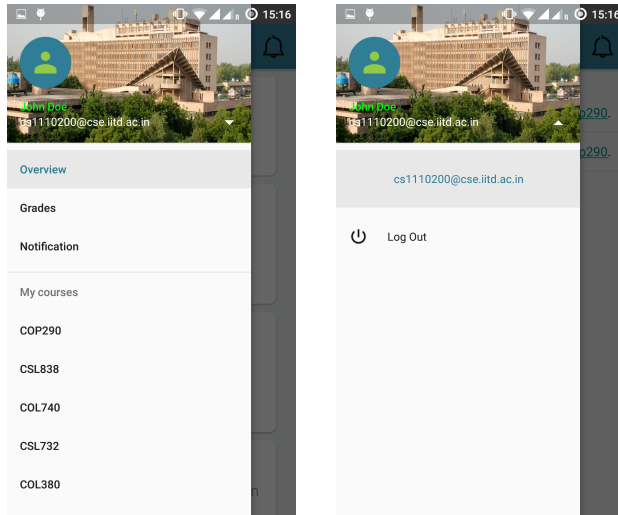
15:16

John Doe
cs1110200@cse.iitd.ac.in

Overview

Grades

Notification

My courses

COP290

CSL838

COL740

CSL732

COL380

15:16

John Doe
cs1110200@cse.iitd.ac.in

cs1110200@cse.iitd.ac.in

Log Out

p290,

p290,